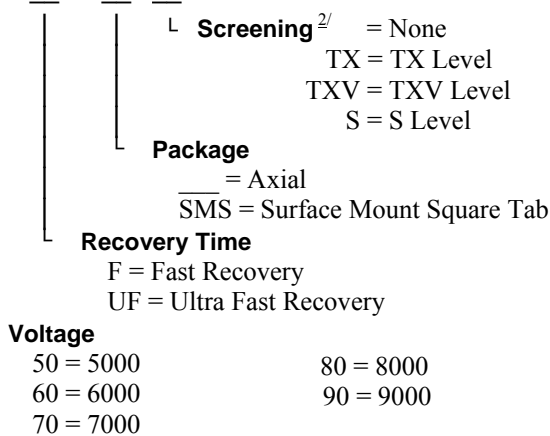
Screening $^{2/}$ = None
TX = TX Level
TXV = TXV Level
S = S Level

Package
___ = Axial
SMS = Surface Mount Square Tab

Recovery Time
F = Fast Recovery
UF = Ultra Fast Recovery

Voltage
50 = 5000
60 = 6000
70 = 7000
80 = 8000
90 = 9000